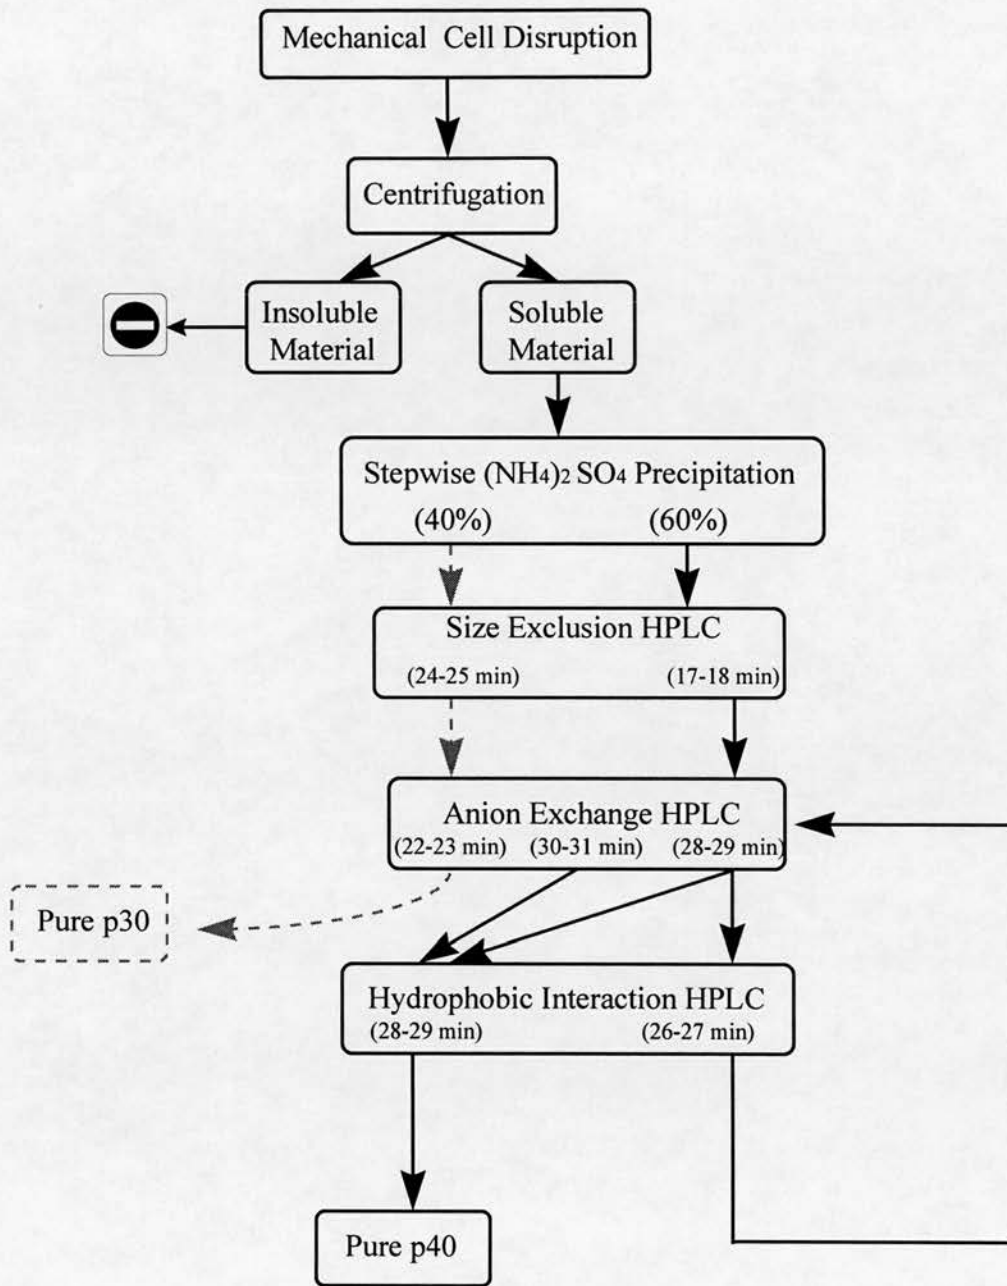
Mechanical Cell Disruption

Centrifugation

Insoluble Material

Soluble Material

Stepwise $(NH_4)_2SO_4$ Precipitation
(40%) (60%)

Size Exclusion HPLC
(24-25 min) (17-18 min)

Anion Exchange HPLC
(22-23 min) (30-31 min) (28-29 min)

Pure p30

Hydrophobic Interaction HPLC
(28-29 min) (26-27 min)

Pure p40